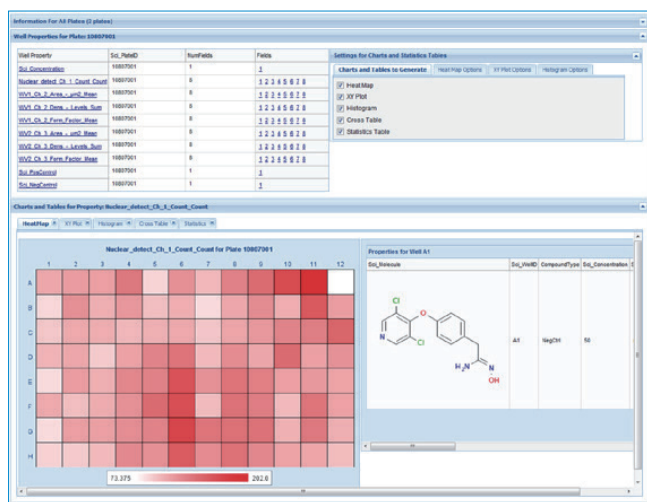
Information For All Plates (3 plates)

Well Properties for Plate: 10807001

| Well Property | Sci_PlateID | NumFields | Fields |
|---|---|---|---|
| Sci_Concentration | 10807001 | 1 | 1 |
| Nuclear_detect_Ch_1_Count_Count | 10807001 | 8 | 1 2 3 4 5 6 7 8 |
| WV1_Ch_2_Area_-_μm2_Mean | 10807001 | 8 | 1 2 3 4 5 6 7 8 |
| WV1_Ch_2_Dens_-_Levels_Sum | 10807001 | 8 | 1 2 3 4 5 6 7 8 |
| WV1_Ch_2_Form_Factor_Mean | 10807001 | 8 | 1 2 3 4 5 6 7 8 |
| WV2_Ch_3_Area_-_μm2_Mean | 10807001 | 8 | 1 2 3 4 5 6 7 8 |
| WV2_Ch_3_Dens_-_Levels_Sum | 10807001 | 8 | 1 2 3 4 5 6 7 8 |
| WV2_Ch_3_Form_Factor_Mean | 10807001 | 8 | 1 2 3 4 5 6 7 8 |
| Sci_PosControl | 10807001 | 1 | 1 |
| Sci_NegControl | 10807001 | 1 | 1 |

Settings for Charts and Statistics Tables

Charts and Tables to Generate | Heat Map Options | XY Plot Options | Histogram Options

Heat Map
XY Plot
Histogram
Cross Table
Statistics Table

Charts and Tables for Property: Nuclear_detect_Ch_1_Count_Count

Heat Map | XY Plot | Histogram | Cross Table | Statistics

Nuclear_detect_Ch_1_Count_Count for Plate 10807001

1 2 3 4 5 6 7 8 9 10 11 12

A B C D E F G H

73.375 202.0

Properties for Well A1

| Sci_Molecule | Sci_WellID | CompoundType | Sci_Concentration |
|---|---|---|---|
| Cl, Cl, O, N, H$_2$N, N, OH | A1 | NegCtrl | 50 |